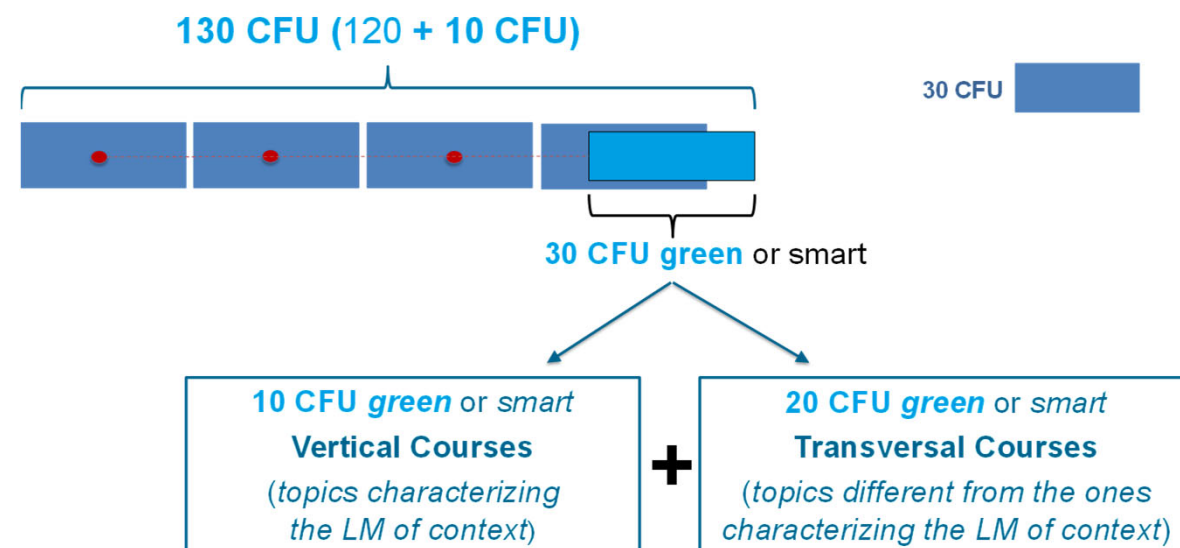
130 CFU (120 + 10 CFU)

30 CFU

30 CFU green or smart

10 CFU green or smart
Vertical Courses
(topics characterizing the LM of context)

+

20 CFU green or smart
Transversal Courses
(topics different from the ones characterizing the LM of context)